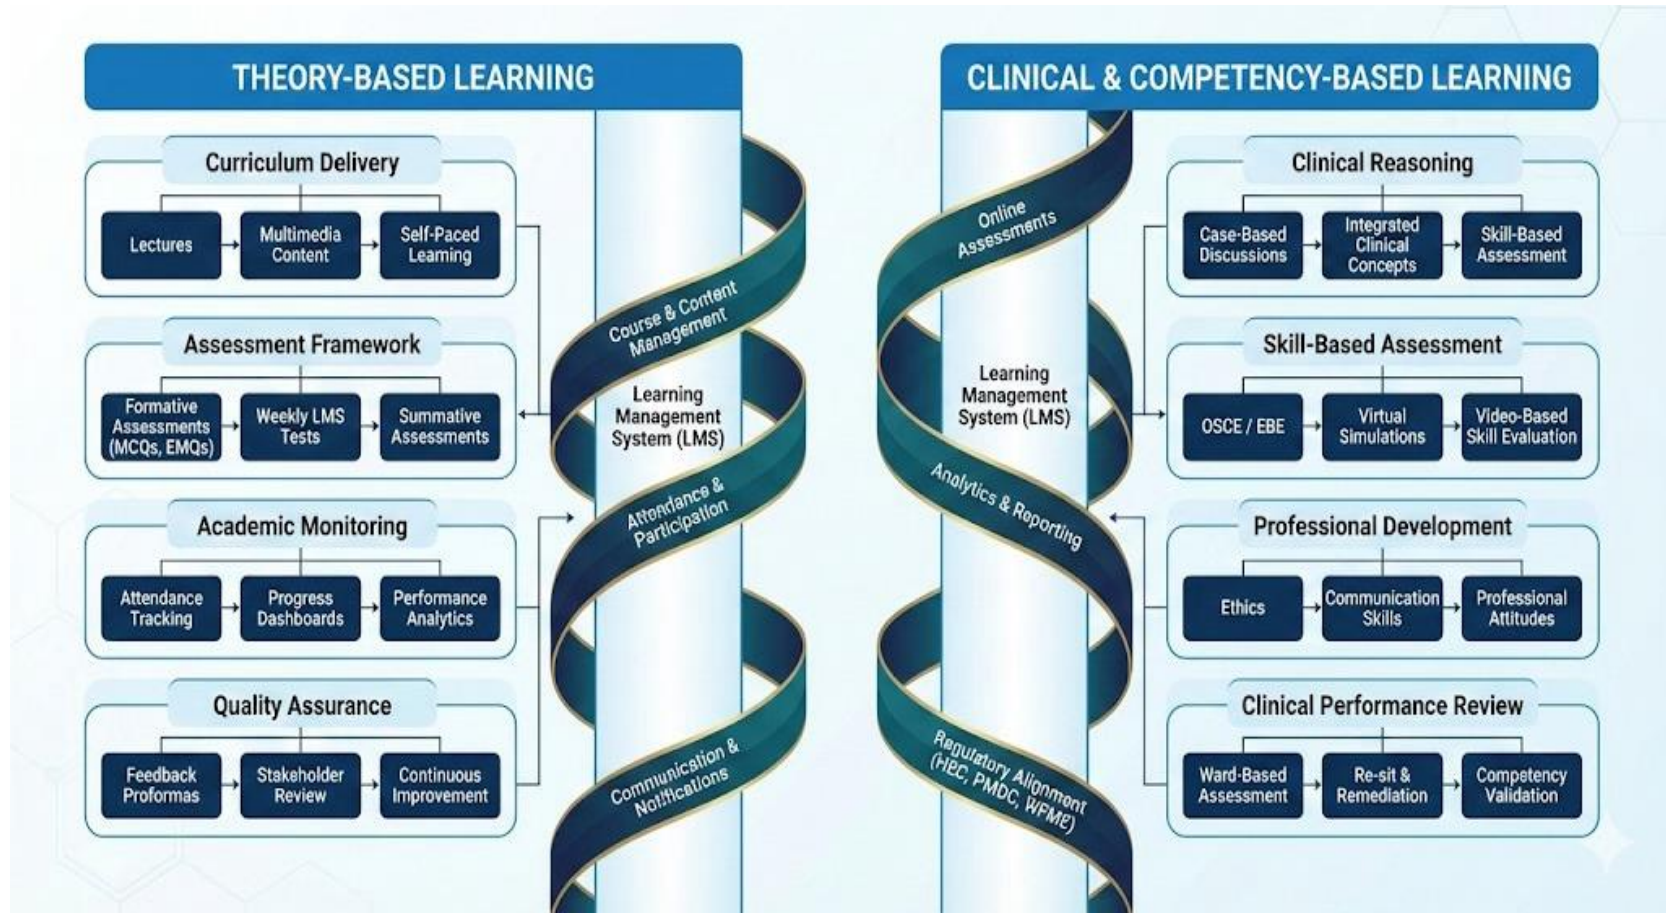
THEORY-BASED LEARNING

Curriculum Delivery

Lectures

Multimedia Content

Self-Paced Learning

Assessment Framework

Formative Assessments (MCQs, EMQs)

Weekly LMS Tests

Summative Assessments

Academic Monitoring

Attendance Tracking

Progress Dashboards

Performance Analytics

Quality Assurance

Feedback Proformas

Stakeholder Review

Continuous Improvement

Course & Content Management

Learning Management System (LMS)

Attendance & Participation

Communication & Notifications

CLINICAL & COMPETENCY-BASED LEARNING

Online Assessments

Learning Management System (LMS)

Analytics & Reporting

Regulatory Alignment (HEC, PMDC, WFME)

Clinical Reasoning

Case-Based Discussions

Integrated Clinical Concepts

Skill-Based Assessment

Skill-Based Assessment

OSCE / EBE

Virtual Simulations

Video-Based Skill Evaluation

Professional Development

Ethics

Communication Skills

Professional Attitudes

Clinical Performance Review

Ward-Based Assessment

Re-sit & Remediation

Competency Validation